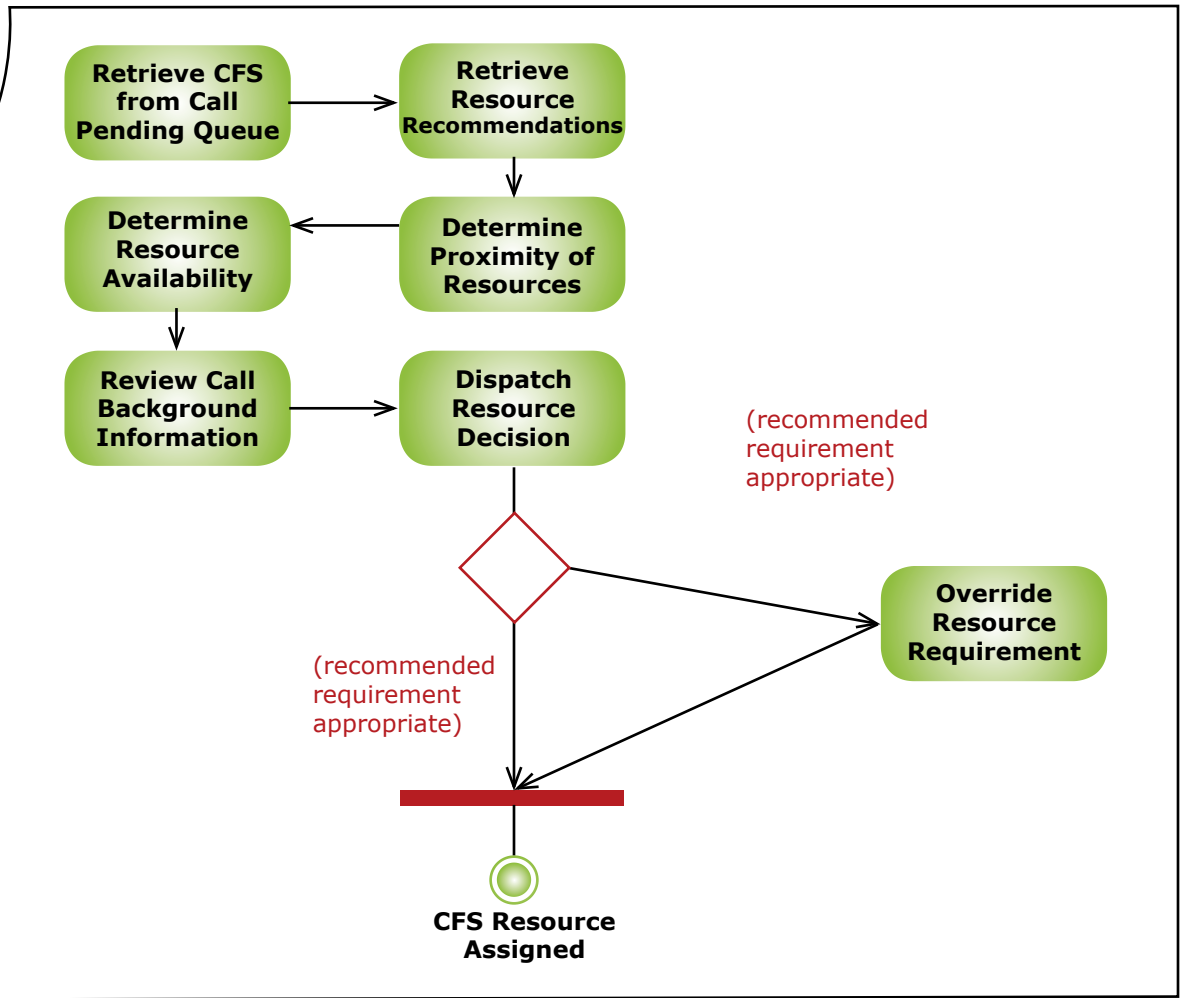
Retrieve CFS from Call Pending Queue

Retrieve Resource Recommendations

Determine Resource Availability

Determine Proximity of Resources

Review Call Background Information

Dispatch Resource Decision

(recommended requirement appropriate)

Override Resource Requirement

(recommended requirement appropriate)

CFS Resource Assigned